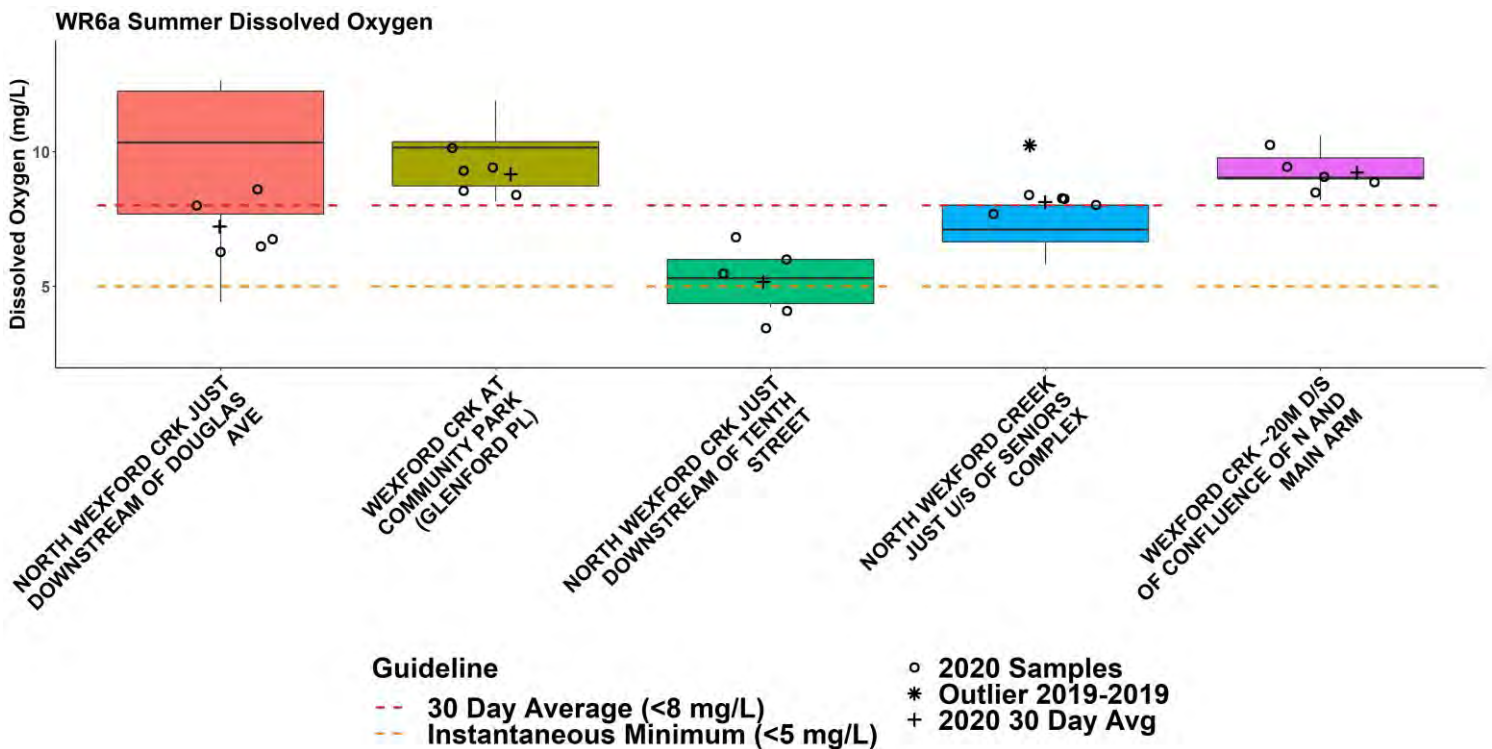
WR6a Summer Dissolved Oxygen

Dissolved Oxygen (mg/L)

10

5

NORTH WEXFORD CRK JUST DOWNSTREAM OF DOUGLAS AVE

WEXFORD CRK AT COMMUNITY PARK (GLENFORD PL)

NORTH WEXFORD CRK JUST DOWNSTREAM OF TENTH STREET

NORTH WEXFORD CREEK JUST U/S OF SENIORS COMPLEX

WEXFORD CRK ~20M D/S OF CONFLUENCE OF N AND MAIN ARM

Guideline
30 Day Average (<8 mg/L)
Instantaneous Minimum (<5 mg/L)

2020 Samples
Outlier 2019-2019
2020 30 Day Avg